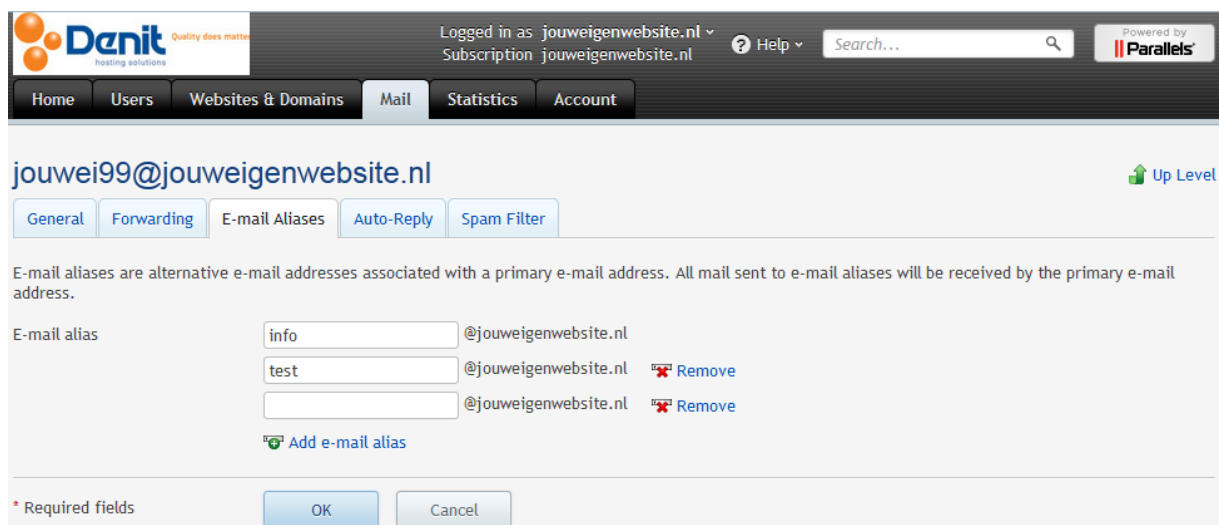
Denit Quality does matter hosting solutions

Logged in as jouweigenwebsite.nl
Subscription jouweigenwebsite.nl

Help

Search...

Powered by Parallels

Home | Users | Websites & Domains | Mail | Statistics | Account

jouwei99@jouweigenwebsite.nl

Up Level

General | Forwarding | E-mail Aliases | Auto-Reply | Spam Filter

E-mail aliases are alternative e-mail addresses associated with a primary e-mail address. All mail sent to e-mail aliases will be received by the primary e-mail address.

E-mail alias
info @jouweigenwebsite.nl
test @jouweigenwebsite.nl Remove
@jouweigenwebsite.nl Remove

Add e-mail alias

* Required fields

OK Cancel